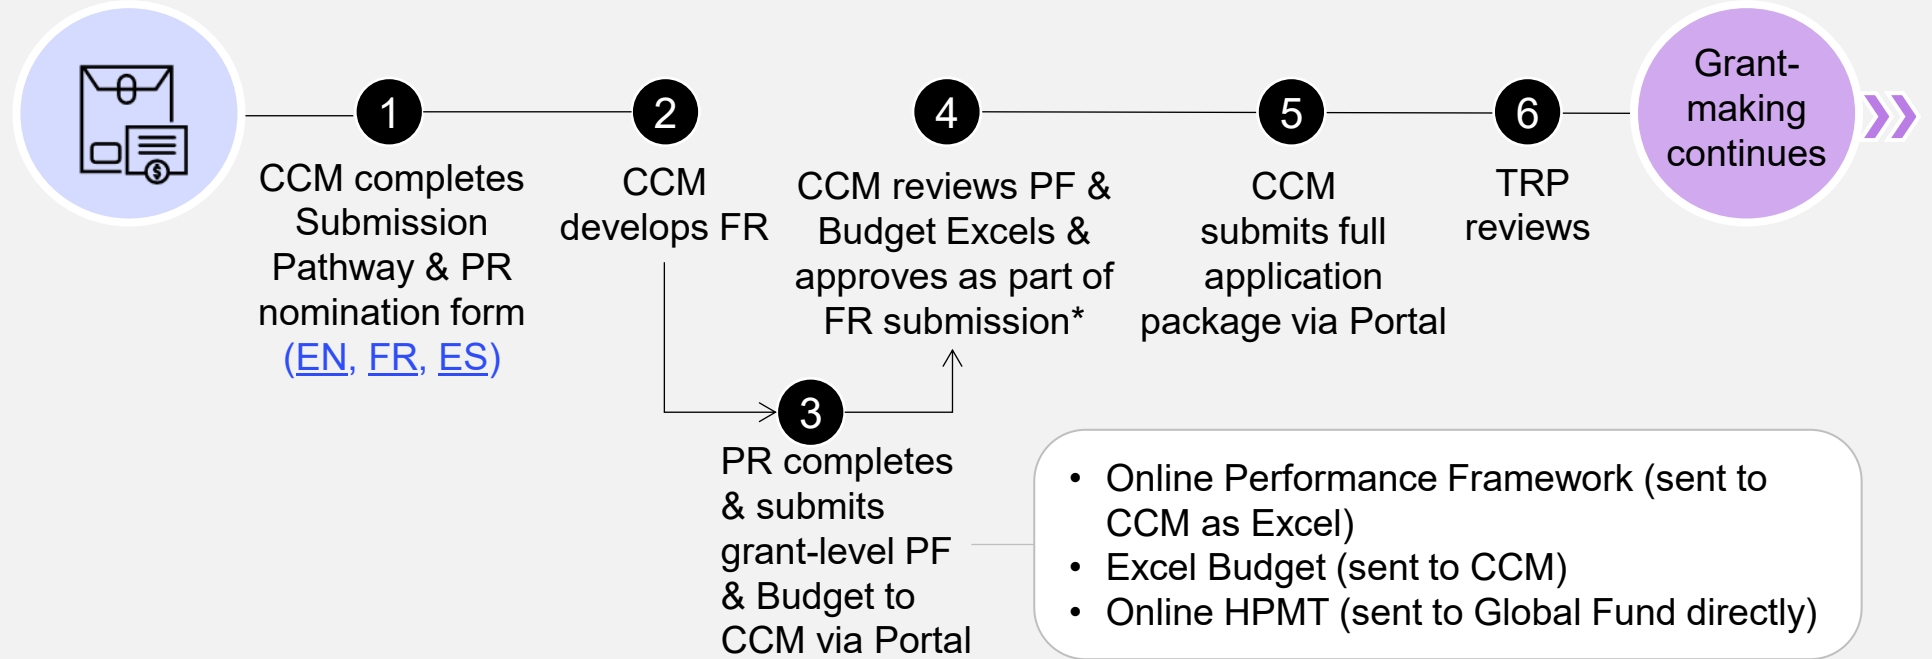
1
CCM completes Submission Pathway & PR nomination form (EN, FR, ES)

2
CCM develops FR

3
PR completes & submits grant-level PF & Budget to CCM via Portal

4
CCM reviews PF & Budget Excels & approves as part of FR submission*

5
CCM submits full application package via Portal

6
TRP reviews

Grant-making continues

• Online Performance Framework (sent to CCM as Excel)
• Excel Budget (sent to CCM)
• Online HPMT (sent to Global Fund directly)